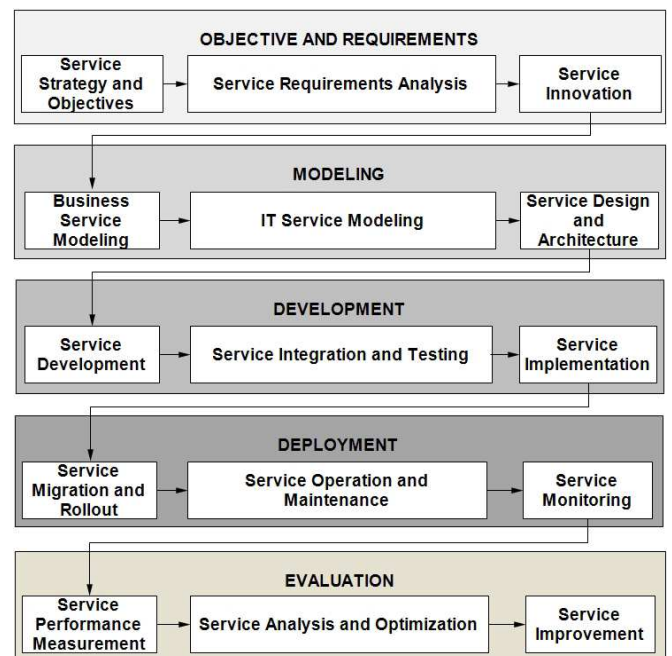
OBJECTIVE AND REQUIREMENTS

Service Strategy and Objectives

Service Requirements Analysis

Service Innovation

MODELING

Business Service Modeling

IT Service Modeling

Service Design and Architecture

DEVELOPMENT

Service Development

Service Integration and Testing

Service Implementation

DEPLOYMENT

Service Migration and Rollout

Service Operation and Maintenance

Service Monitoring

EVALUATION

Service Performance Measurement

Service Analysis and Optimization

Service Improvement